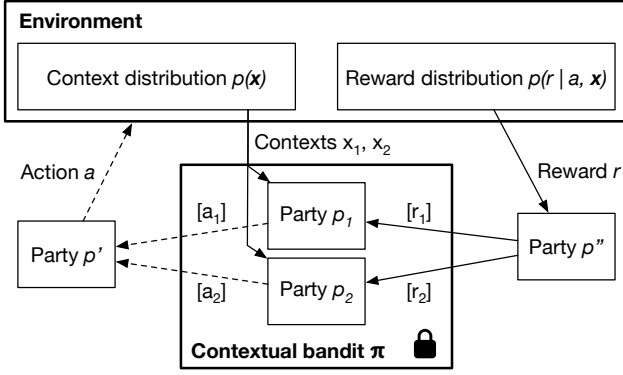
**Environment**

Context distribution $p(\mathbf{x})$

Reward distribution $p(r \mid a, \mathbf{x})$

Contexts $x_1$, $x_2$

Action $a$

Reward $r$

$[a_1]$

Party $p_1$

$[r_1]$

Party $p'$

Party $p''$

$[a_2]$

Party $p_2$

$[r_2]$

**Contextual bandit $\pi$**